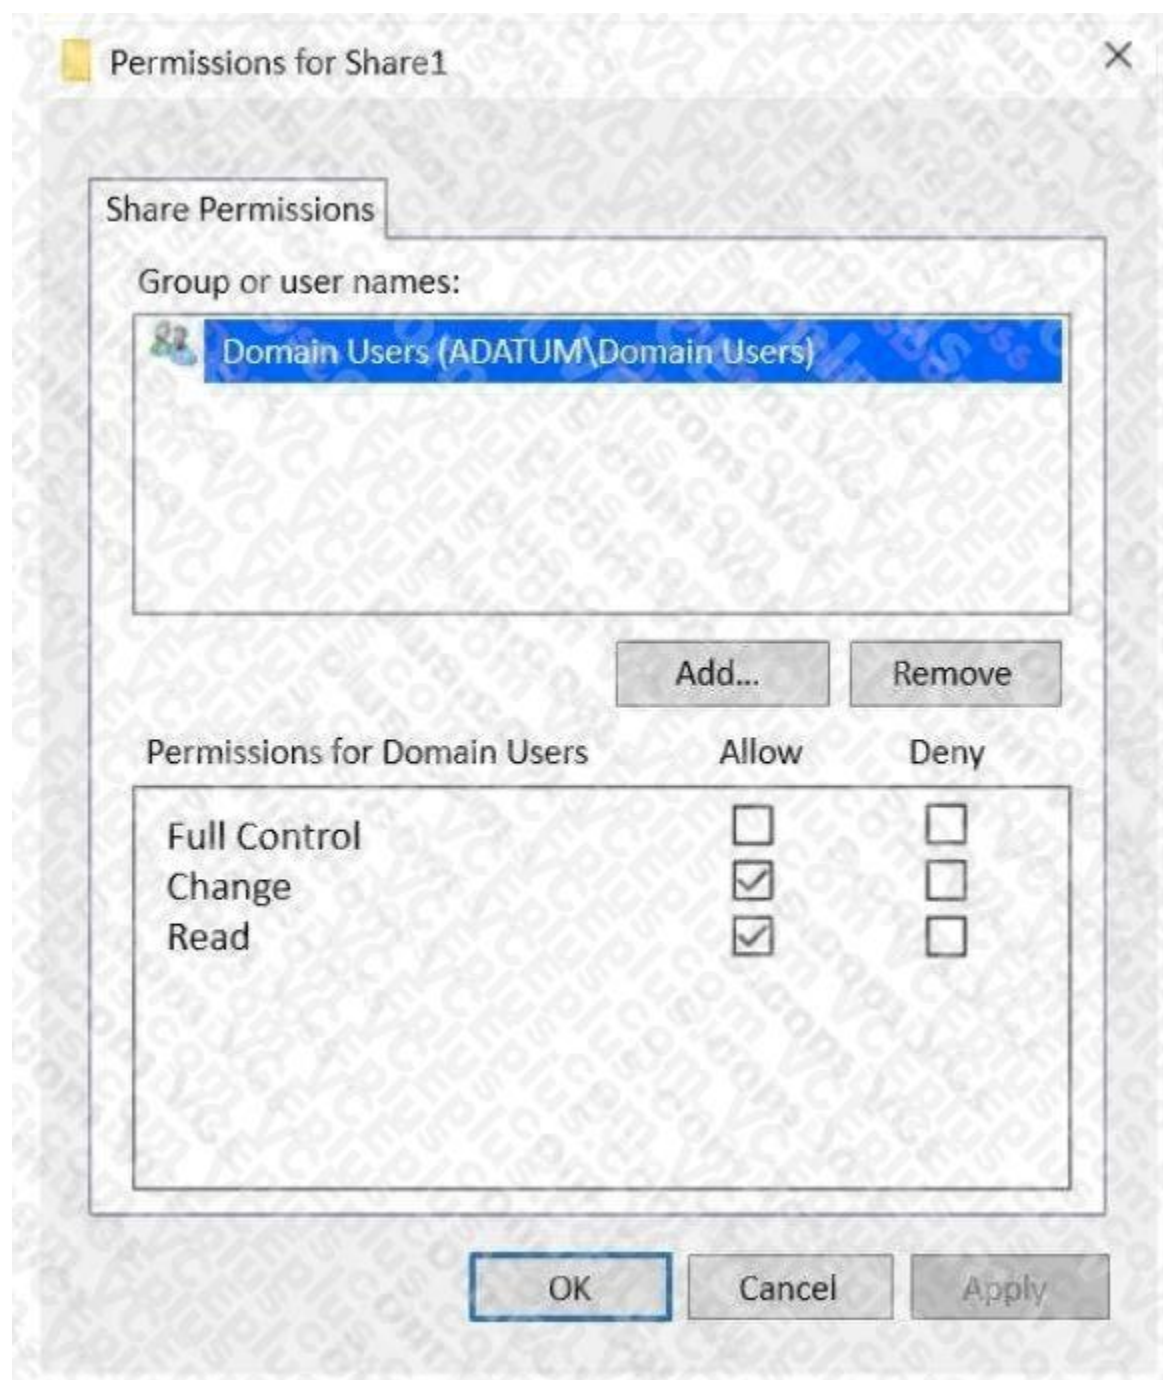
Permissions for Share1

×

Share Permissions

Group or user names:

Domain Users (ADATUM\Domain Users)

Add...

Remove

| Permissions for Domain Users | Allow | Deny |
|---|---|---|
| Full Control | ☐ | ☐ |
| Change | ☑ | ☐ |
| Read | ☑ | ☐ |

OK

Cancel

Apply